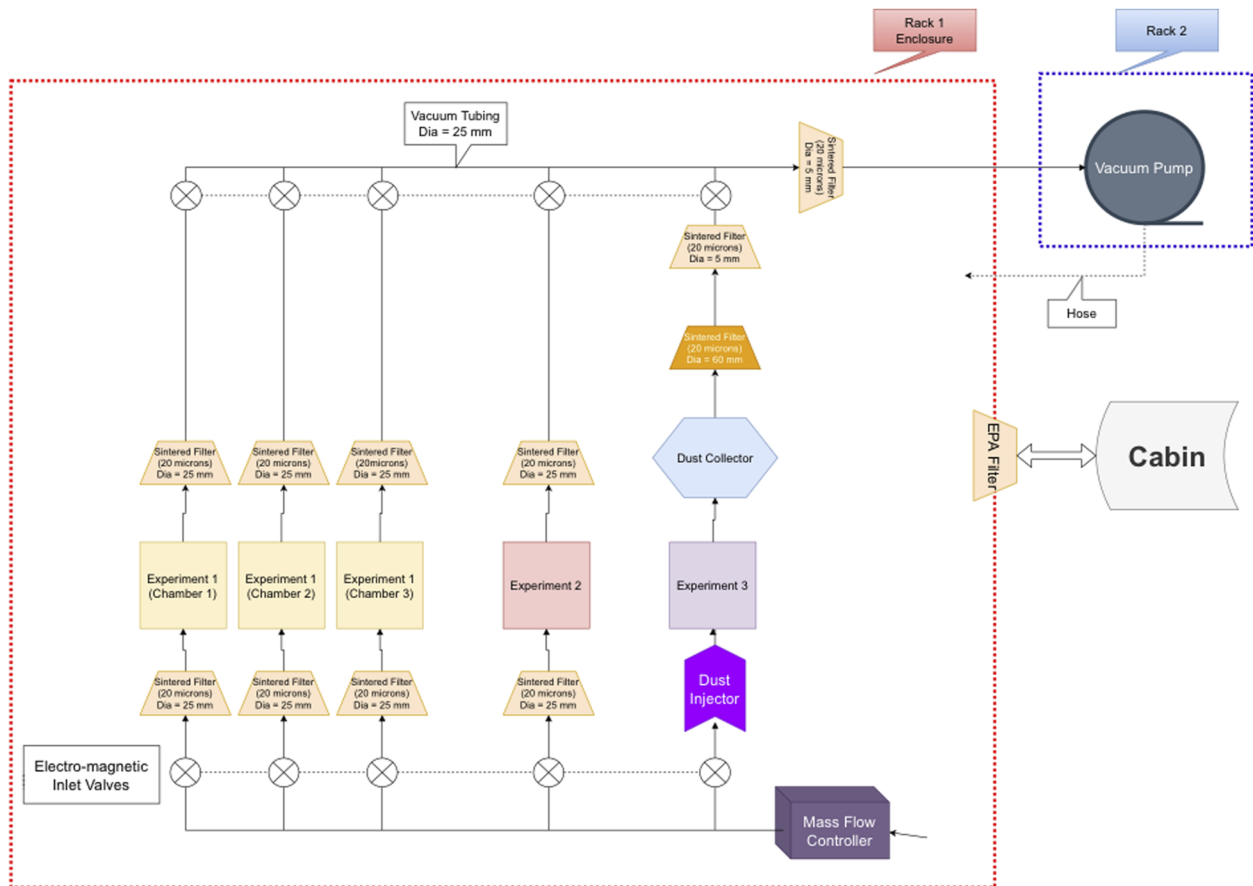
Rack 1 Enclosure

Rack 2

Vacuum Tubing
Dia = 25 mm

Sintered Filter (20 microns) Dia = 5 mm

Vacuum Pump

Sintered Filter (20 microns) Dia = 5 mm

Hose

Sintered Filter (20 microns) Dia = 60 mm

Dust Collector

EPA Filter

Cabin

Sintered Filter (20 microns) Dia = 25 mm

Sintered Filter (20 microns) Dia = 25 mm

Sintered Filter (20microns) Dia = 25 mm

Sintered Filter (20 microns) Dia = 25 mm

Experiment 1 (Chamber 1)

Experiment 1 (Chamber 2)

Experiment 1 (Chamber 3)

Experiment 2

Experiment 3

Sintered Filter (20 microns) Dia = 25 mm

Sintered Filter (20 microns) Dia = 25 mm

Sintered Filter (20 microns) Dia = 25 mm

Sintered Filter (20 microns) Dia = 25 mm

Dust Injector

Electro-magnetic Inlet Valves

Mass Flow Controller